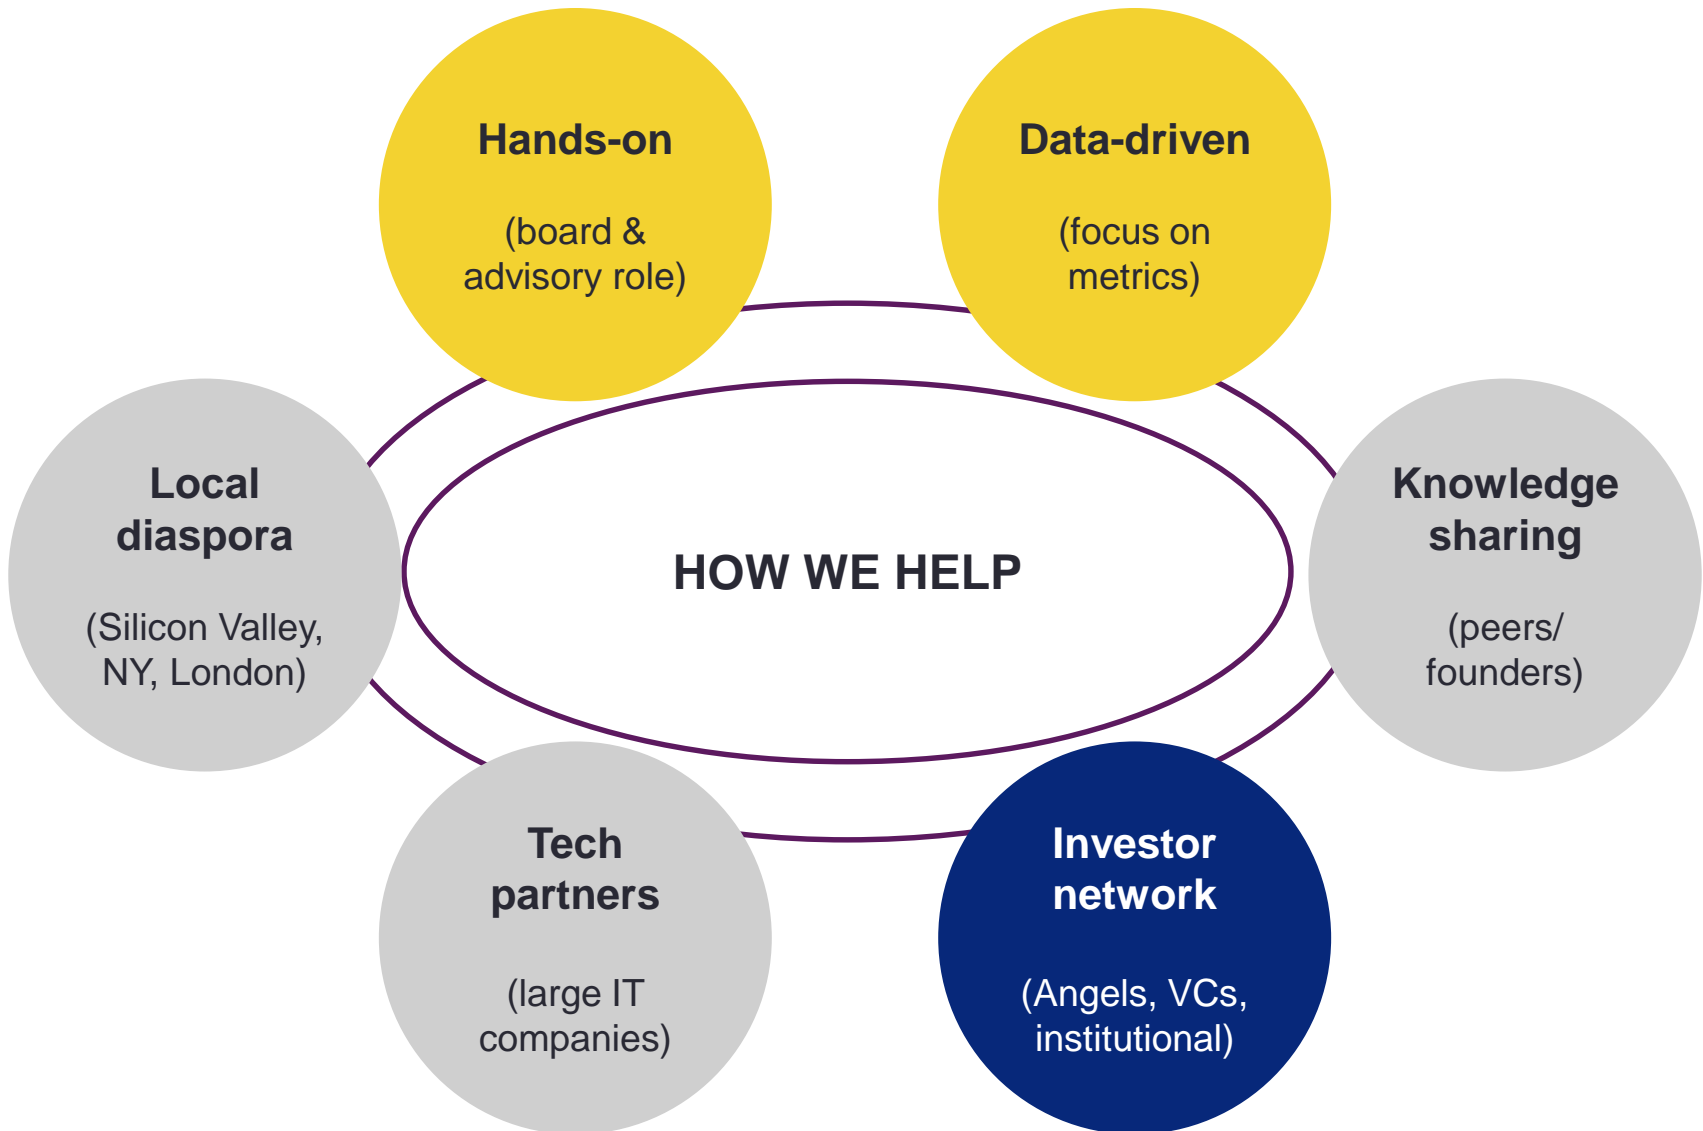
Hands-on

(board & advisory role)

Data-driven

(focus on metrics)

Local diaspora

(Silicon Valley, NY, London)

HOW WE HELP

Knowledge sharing

(peers/ founders)

Tech partners

(large IT companies)

Investor network

(Angels, VCs, institutional)